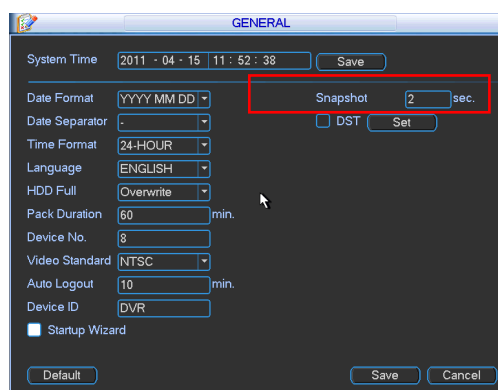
GENERAL

System Time 2011 - 04 - 15 11 : 52 : 38 Save

Date Format YYYY MM DD
Date Separator -
Time Format 24-HOUR
Language ENGLISH
HDD Full Overwrite
Pack Duration 60 min.
Device No. 8
Video Standard NTSC
Auto Logout 10 min.
Device ID DVR
Startup Wizard

Snapshot 2 sec.
DST Set

Default Save Cancel